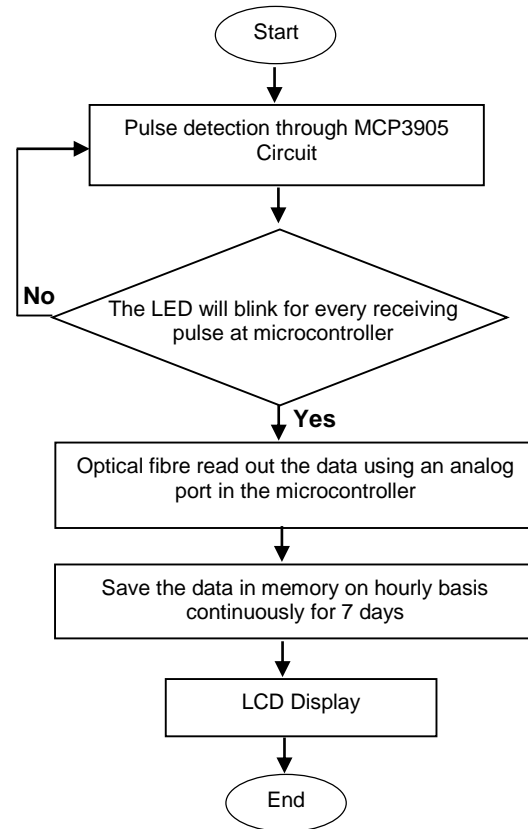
Start

Pulse detection through MCP3905 Circuit

No

The LED will blink for every receiving pulse at microcontroller

Yes

Optical fibre read out the data using an analog port in the microcontroller

Save the data in memory on hourly basis continuously for 7 days

LCD Display

End